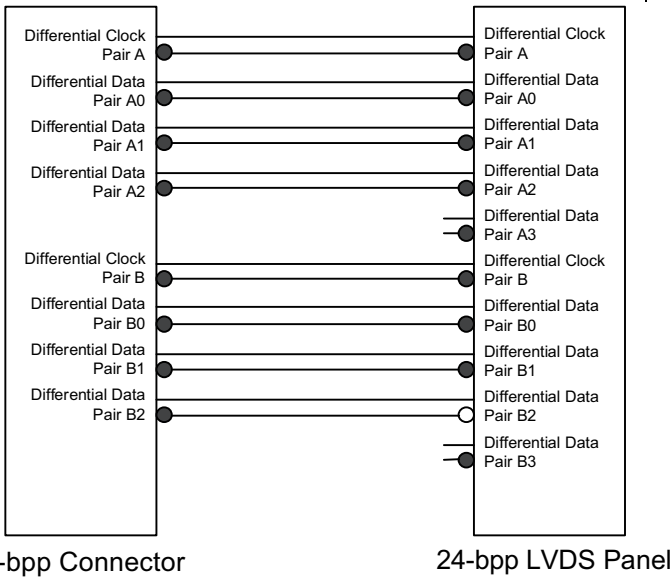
Differential Clock Pair A
Differential Data Pair A0
Differential Data Pair A1
Differential Data Pair A2
Differential Clock Pair B
Differential Data Pair B0
Differential Data Pair B1
Differential Data Pair B2

Differential Clock Pair A
Differential Data Pair A0
Differential Data Pair A1
Differential Data Pair A2
Differential Data Pair A3
Differential Clock Pair B
Differential Data Pair B0
Differential Data Pair B1
Differential Data Pair B2
Differential Data Pair B3

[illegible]-bpp Connector

24-bpp LVDS Panel